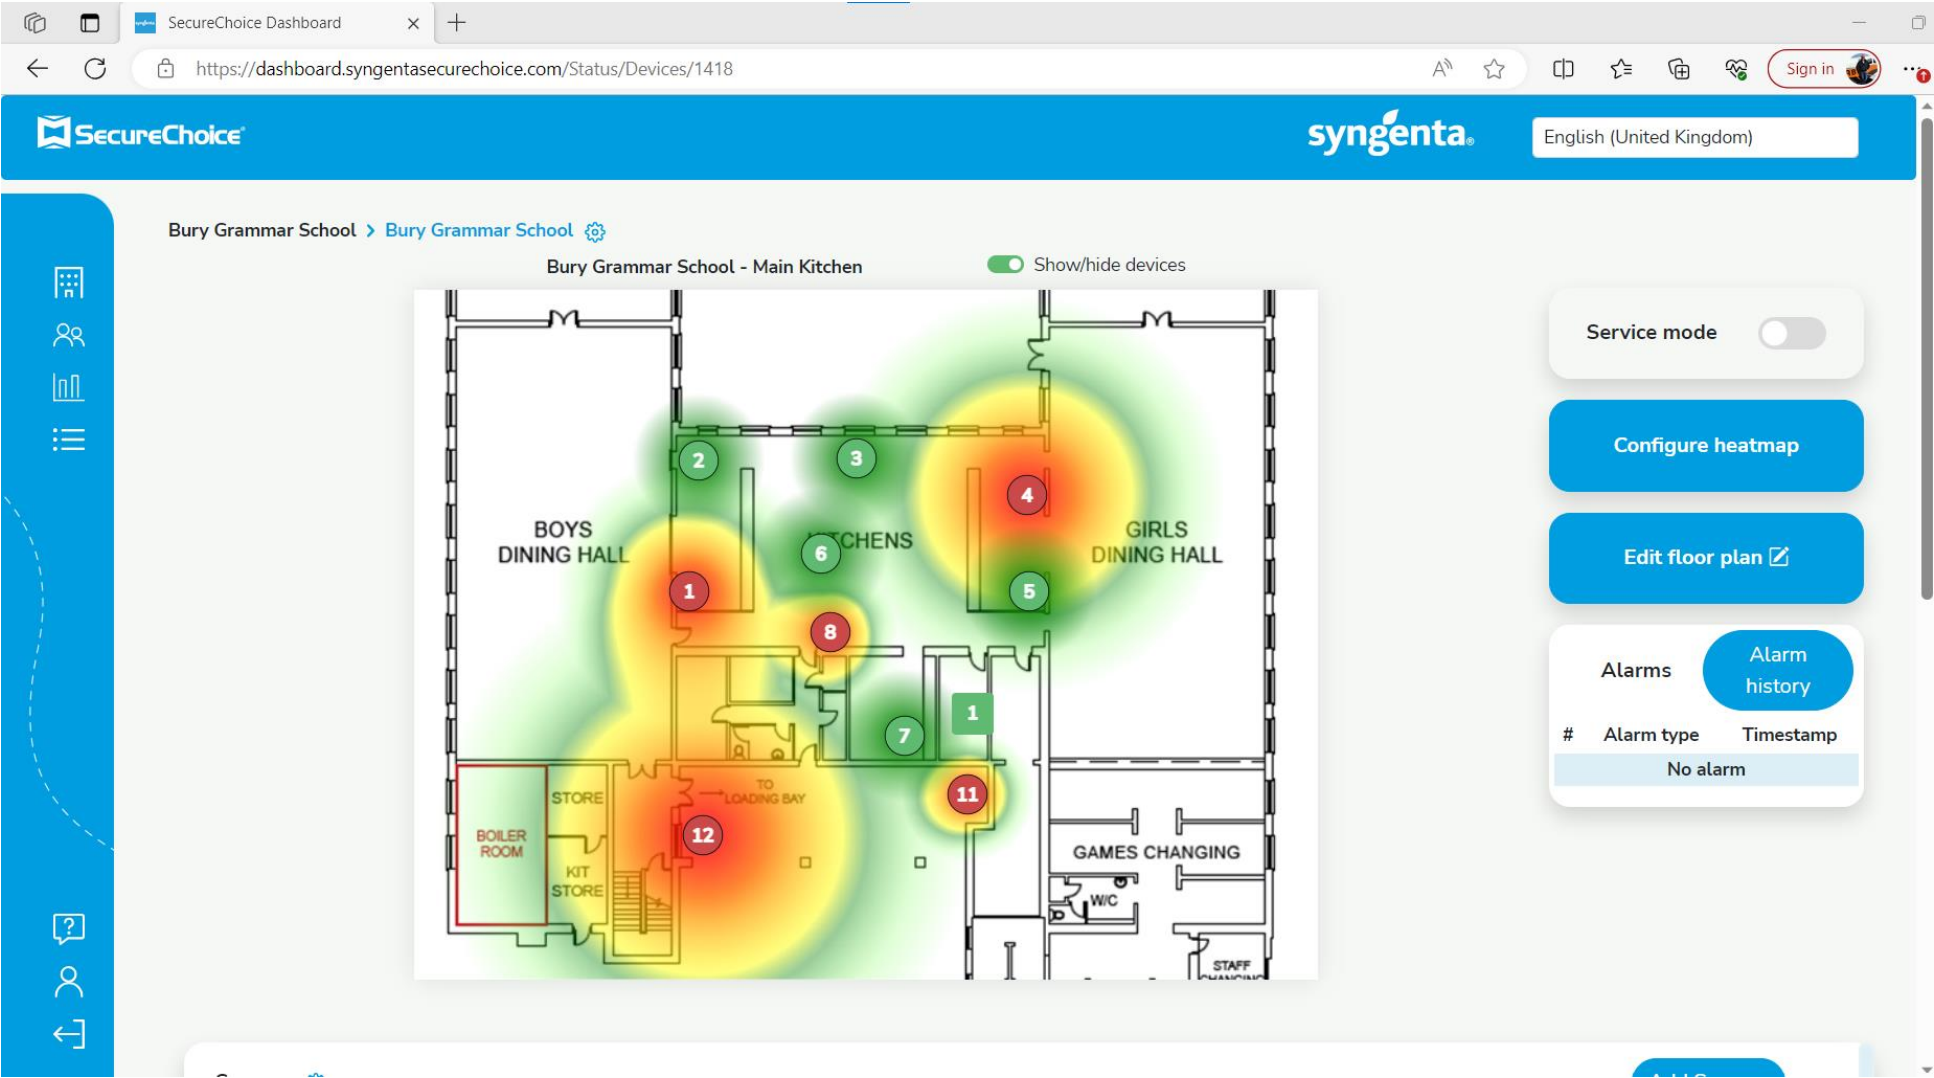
SecureChoice Dashboard

https://dashboard.syngentasecurechoice.com/Status/Devices/1418

Sign in

SecureChoice

syngenta

English (United Kingdom)

Bury Grammar School > Bury Grammar School

Bury Grammar School - Main Kitchen

Show/hide devices

BOYS DINING HALL

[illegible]CHENS

GIRLS DINING HALL

STORE

BOILER ROOM

KIT STORE

TO LOADING BAY

GAMES CHANGING

W/C

STAFF

2 3 4 6 1 5 8 7 1 11 12

Service mode

Configure heatmap

Edit floor plan

Alarms

Alarm history

| # | Alarm type | Timestamp |
|---|---|---|
| No alarm | | |